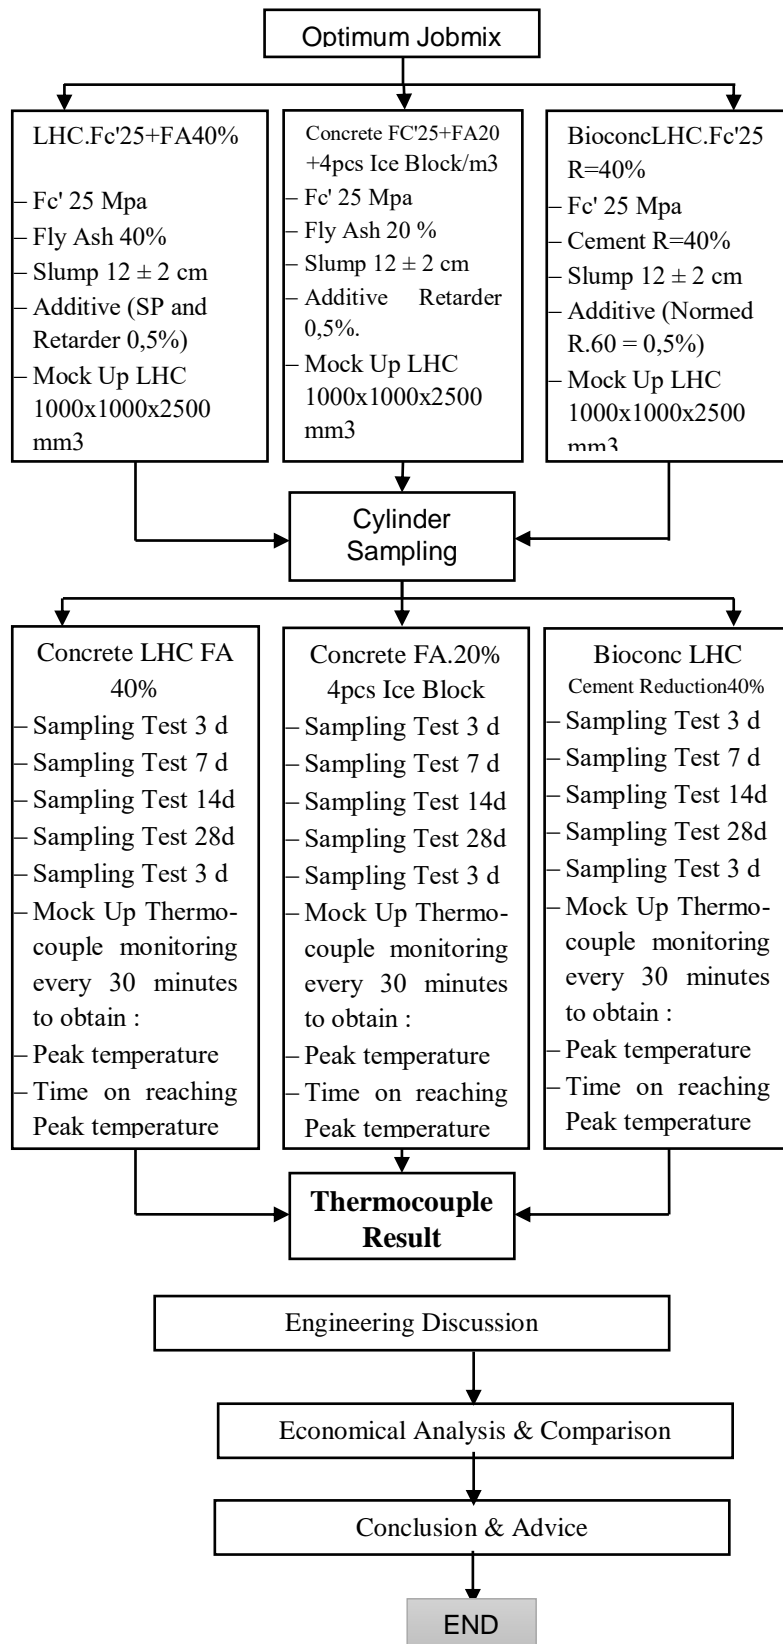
Optimum Jobmix

LHC.Fc'25+FA40%

– Fc' 25 Mpa
– Fly Ash 40%
– Slump 12 ± 2 cm
– Additive (SP and Retarder 0,5%)
– Mock Up LHC 1000x1000x2500 mm3

Concrete FC'25+FA20 +4pcs Ice Block/m3
– Fc' 25 Mpa
– Fly Ash 20 %
– Slump 12 ± 2 cm
– Additive Retarder 0,5%.
– Mock Up LHC 1000x1000x2500 mm3

BioconcLHC.Fc'25 R=40%
– Fc' 25 Mpa
– Cement R=40%
– Slump 12 ± 2 cm
– Additive (Normed R.60 = 0,5%)
– Mock Up LHC 1000x1000x2500 mm3

Cylinder Sampling

Concrete LHC FA 40%
– Sampling Test 3 d
– Sampling Test 7 d
– Sampling Test 14d
– Sampling Test 28d
– Sampling Test 3 d
– Mock Up Thermocouple monitoring every 30 minutes to obtain :
– Peak temperature
– Time on reaching Peak temperature

Concrete FA.20% 4pcs Ice Block
– Sampling Test 3 d
– Sampling Test 7 d
– Sampling Test 14d
– Sampling Test 28d
– Sampling Test 3 d
– Mock Up Thermocouple monitoring every 30 minutes to obtain :
– Peak temperature
– Time on reaching Peak temperature

Bioconc LHC
Cement Reduction40%
– Sampling Test 3 d
– Sampling Test 7 d
– Sampling Test 14d
– Sampling Test 28d
– Sampling Test 3 d
– Mock Up Thermocouple monitoring every 30 minutes to obtain :
– Peak temperature
– Time on reaching Peak temperature

Thermocouple Result

Engineering Discussion

Economical Analysis & Comparison

Conclusion & Advice

END